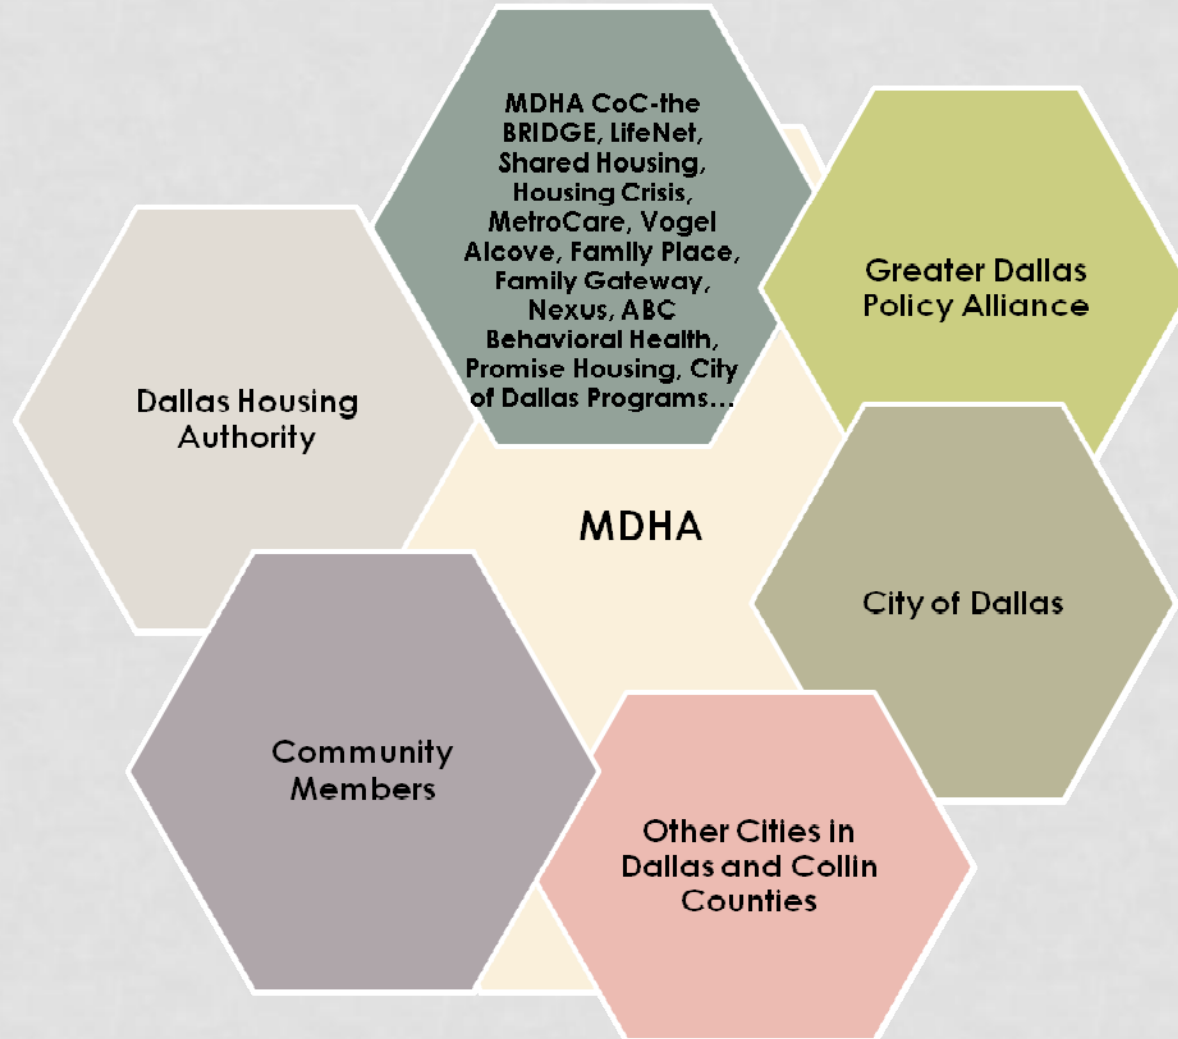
MDHA CoC-the BRIDGE, LifeNet, Shared Housing, Housing Crisis, MetroCare, Vogel Alcove, Family Place, Family Gateway, Nexus, ABC Behavioral Health, Promise Housing, City of Dallas Programs…

Greater Dallas Policy Alliance

Dallas Housing Authority

MDHA

City of Dallas

Community Members

Other Cities in Dallas and Collin Counties